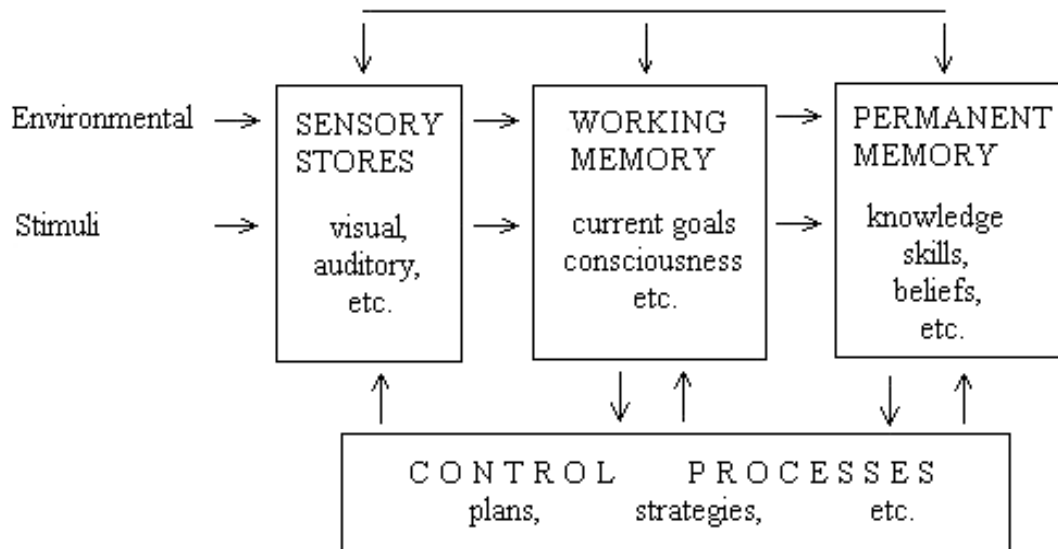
Environmental

Stimuli

SENSORY STORES

visual, auditory, etc.

WORKING MEMORY

current goals consciousness etc.

PERMANENT MEMORY

knowledge skills, beliefs, etc.

CONTROL PROCESSES

plans, strategies, etc.